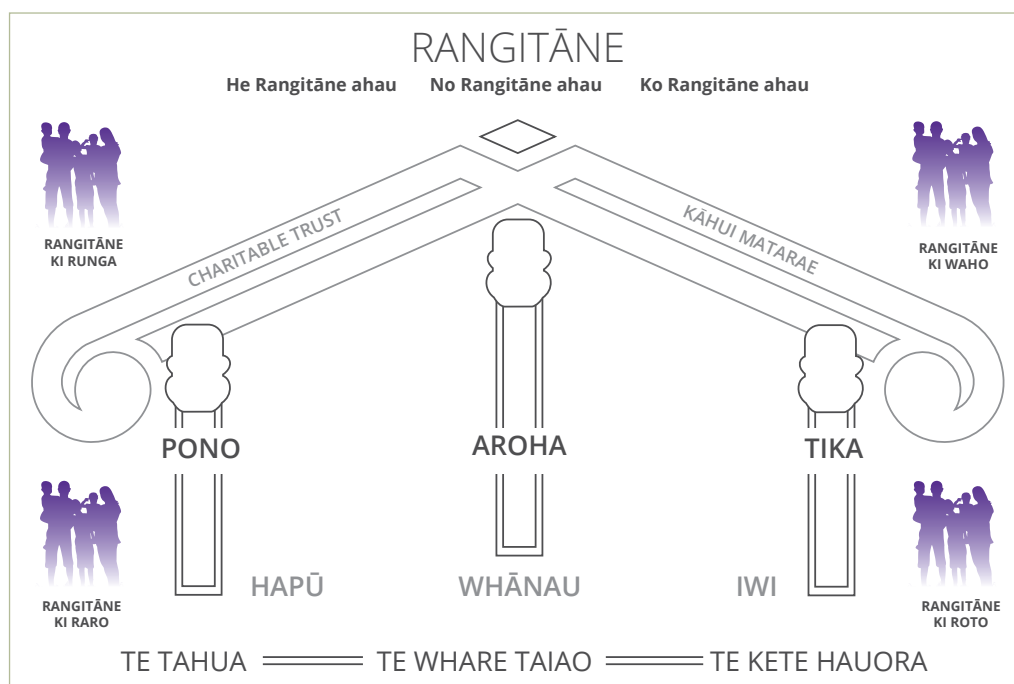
RANGITĀNE

He Rangitāne ahau No Rangitāne ahau Ko Rangitāne ahau

RANGITĀNE KI RUNGA

CHARITABLE TRUST

KĀHUI MATARAE

RANGITĀNE KI WAHO

PONO

AROHA

TIKA

RANGITĀNE KI RARO

HAPŪ

WHĀNAU

IWI

RANGITĀNE KI ROTO

TE TAHUA TE WHARE TAIAO TE KETE HAUORA